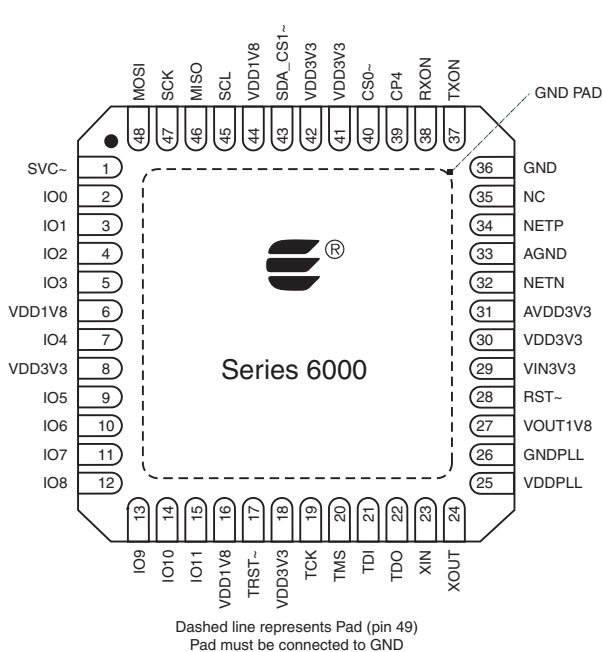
MOSI 48
SCK 47
MISO 46
SCL 45
VDD1V8 44
SDA_CS1~ 43
VDD3V3 42
VDD3V3 41
CS0~ 40
CP4 39
RXON 38
TXON 37

GND PAD

SVC~ 1
IO0 2
IO1 3
IO2 4
IO3 5
VDD1V8 6
IO4 7
VDD3V3 8
IO5 9
IO6 10
IO7 11
IO8 12

36 GND
35 NC
34 NETP
33 AGND
32 NETN
31 AVDD3V3
30 VDD3V3
29 VIN3V3
28 RST~
27 VOUT1V8
26 GNDPLL
25 VDDPLL

®

Series 6000

13 IO9
14 IO10
15 IO11
16 VDD1V8
17 TRST~
18 VDD3V3
19 TCK
20 TMS
21 TDI
22 TDO
23 XIN
24 XOUT

Dashed line represents Pad (pin 49)
Pad must be connected to GND